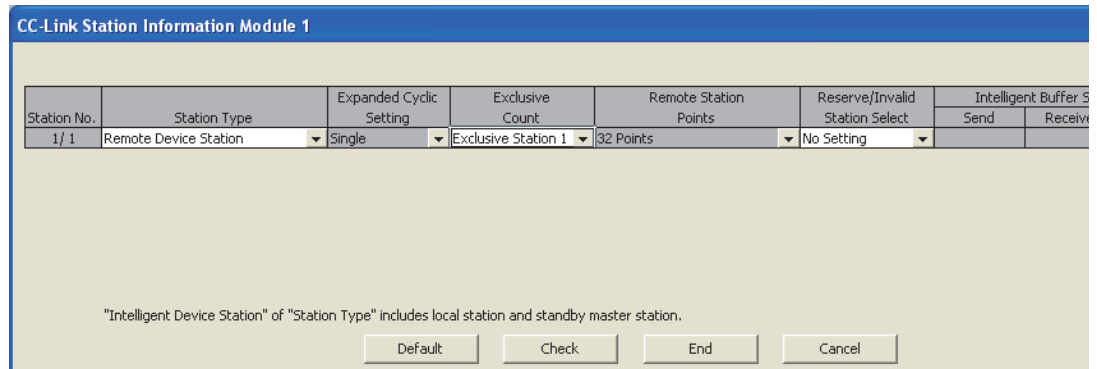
CC-Link Station Information Module 1

| Station No. | Station Type | Expanded Cyclic Setting | Exclusive Count | Remote Station Points | Reserve/Invalid Station Select | Intelligent Buffer S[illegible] Send | Receiv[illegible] |
|---|---|---|---|---|---|---|---|
| 1/1 | Remote Device Station | Single | Exclusive Station 1 | 32 Points | No Setting | | |

"Intelligent Device Station" of "Station Type" includes local station and standby master station.

Default Check End Cancel